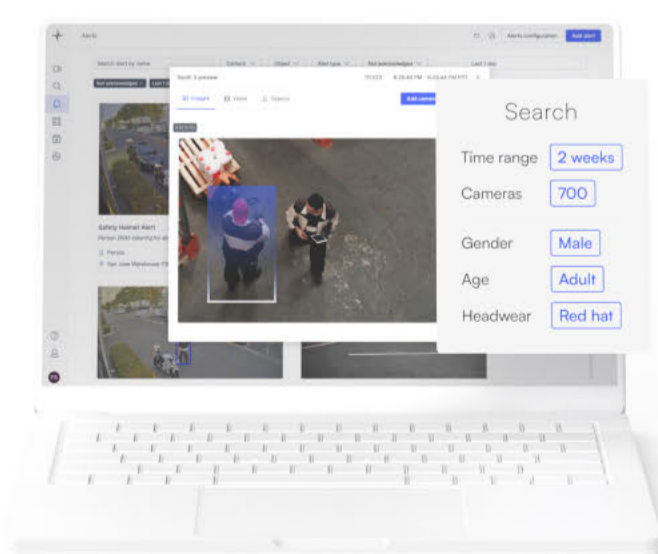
Alerts

Alerts configuration

Add alert

Search alert by name

Camera

Object

Alert type

Not acknowledged

Last 1 day

Not acknowledged

Last 1

South 3 preview

Images

Video

Objects

Add camera

Safety Helmet Alert

Person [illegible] entering for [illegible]

Person

San Jose Warehouse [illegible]

Search

Time range

2 weeks

Cameras

700

Gender

Male

Age

Adult

Headwear

Red hat